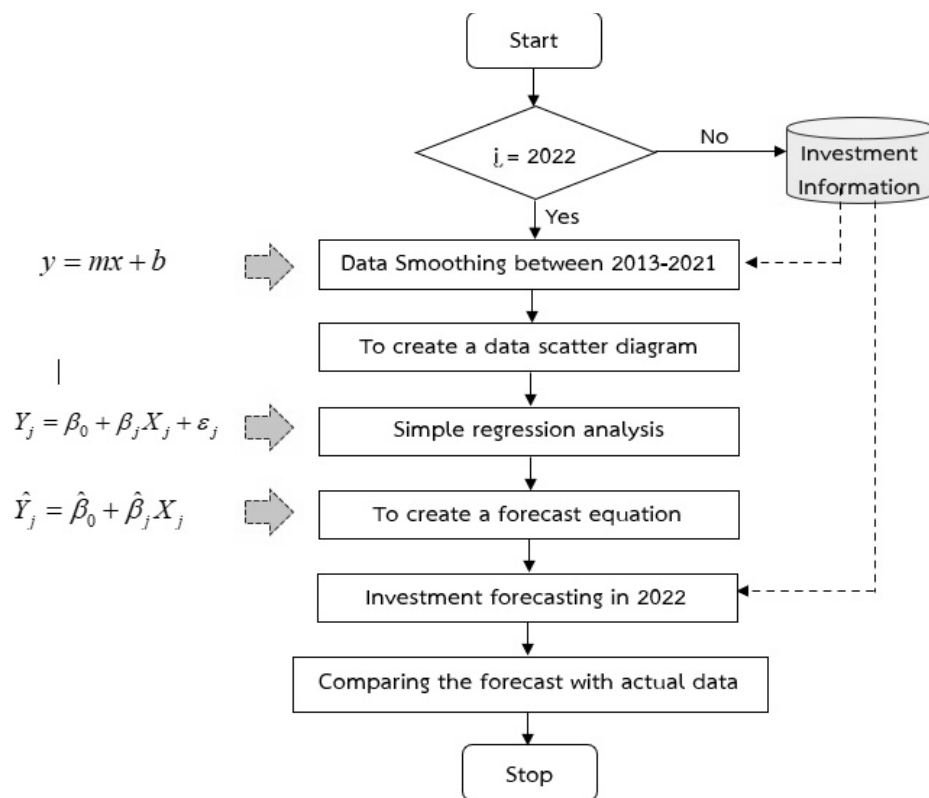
Start

$i = 2022$

No

Investment Information

Yes

$y = mx + b$

Data Smoothing between 2013-2021

To create a data scatter diagram

$Y_j = \beta_0 + \beta_j X_j + \varepsilon_j$

Simple regression analysis

$\hat{Y}_j = \hat{\beta}_0 + \hat{\beta}_j X_j$

To create a forecast equation

Investment forecasting in 2022

Comparing the forecast with actual data

Stop